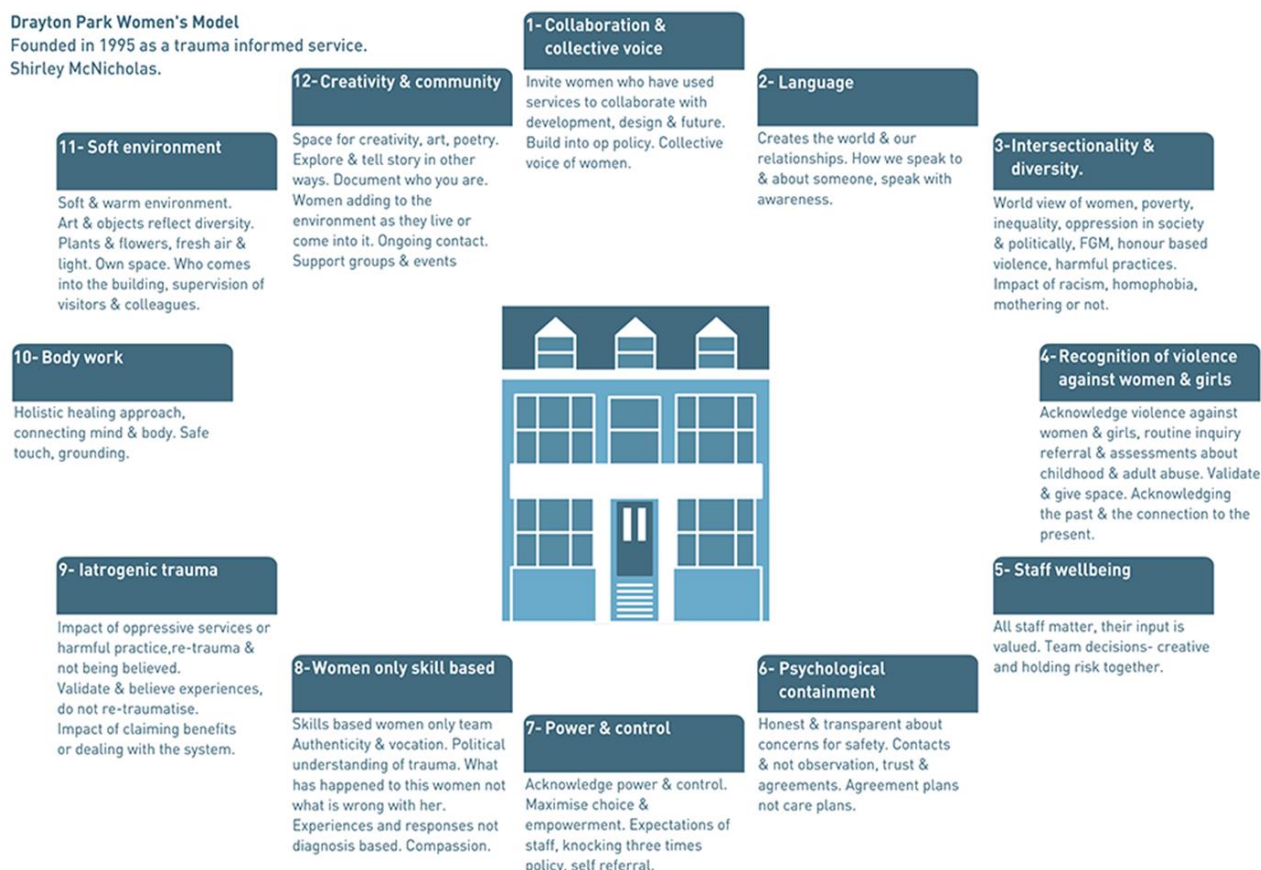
Drayton Park Women's Model
Founded in 1995 as a trauma informed service.
Shirley McNicholas.

1- Collaboration & collective voice

Invite women who have used services to collaborate with development, design & future. Build into op policy. Collective voice of women.

12- Creativity & community

Space for creativity, art, poetry. Explore & tell story in other ways. Document who you are. Women adding to the environment as they live or come into it. Ongoing contact. Support groups & events

2- Language

Creates the world & our relationships. How we speak to & about someone, speak with awareness.

11- Soft environment

Soft & warm environment. Art & objects reflect diversity. Plants & flowers, fresh air & light. Own space. Who comes into the building, supervision of visitors & colleagues.

3-Intersectionality & diversity.

World view of women, poverty, inequality, oppression in society & politically, FGM, honour based violence, harmful practices. Impact of racism, homophobia, mothering or not.

10- Body work

Holistic healing approach, connecting mind & body. Safe touch, grounding.

4- Recognition of violence against women & girls

Acknowledge violence against women & girls, routine inquiry referral & assessments about childhood & adult abuse. Validate & give space. Acknowledging the past & the connection to the present.

9- Iatrogenic trauma

Impact of oppressive services or harmful practice,re-trauma & not being believed.
Validate & believe experiences, do not re-traumatise.
Impact of claiming benefits or dealing with the system.

5- Staff wellbeing

All staff matter, their input is valued. Team decisions- creative and holding risk together.

8-Women only skill based

Skills based women only team Authenticity & vocation. Political understanding of trauma. What has happened to this women not what is wrong with her. Experiences and responses not diagnosis based. Compassion.

6- Psychological containment

Honest & transparent about concerns for safety. Contacts & not observation, trust & agreements. Agreement plans not care plans.

7- Power & control

Acknowledge power & control. Maximise choice & empowerment. Expectations of staff, knocking three times policy, self referral.